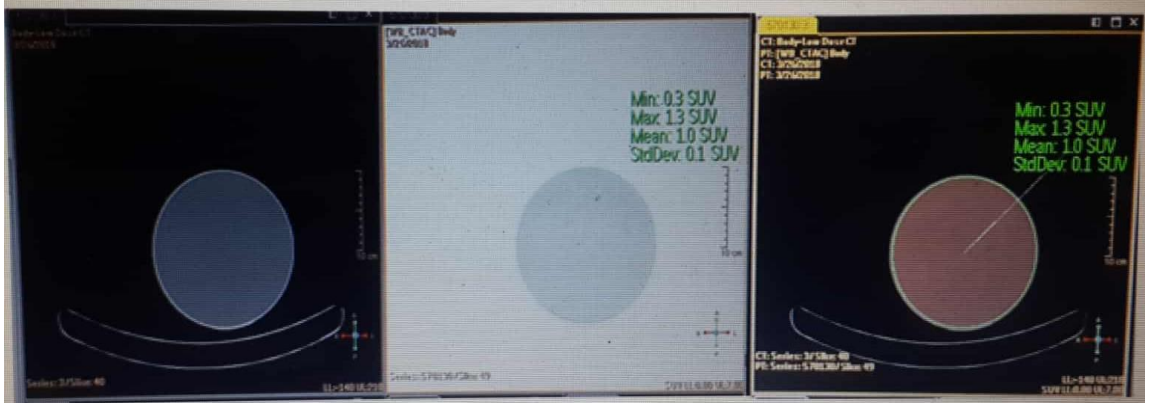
Body-Low Dose CT
3/26/2018

10 cm

Series: 3/Slice: 40

[WB_CTAC] Body
3/26/2018

Min: 0.3 SUV
Max: 1.3 SUV
Mean: 1.0 SUV
StdDev: 0.1 SUV

10 cm

Series: 578130/Slice: 49

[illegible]

CT: Body-Low Dose CT
PT: [WB_CTAC] Body
CT: 3/26/2018
PT: 3/26/2018

Min: 0.3 SUV
Max: 1.3 SUV
Mean: 1.0 SUV
StdDev: 0.1 SUV

10 cm

CT: Series: 3/Slice: 40
PT: Series: 578130/Slice: 49